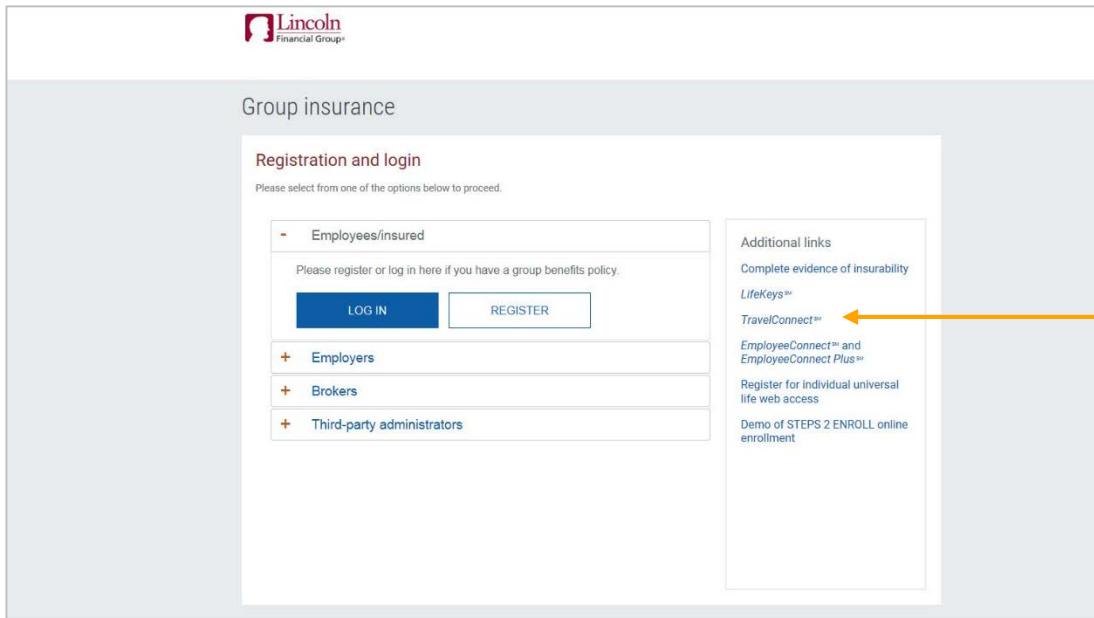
Lincoln Financial Group®

Group insurance

Registration and login

Please select from one of the options below to proceed.

- Employees/insured

Please register or log in here if you have a group benefits policy.

LOG IN

REGISTER

+ Employers

+ Brokers

+ Third-party administrators

Additional links

Complete evidence of insurability

LifeKeys℠

TravelConnect℠

EmployeeConnect℠ and EmployeeConnect Plus℠

Register for individual universal life web access

Demo of STEPS 2 ENROLL online enrollment